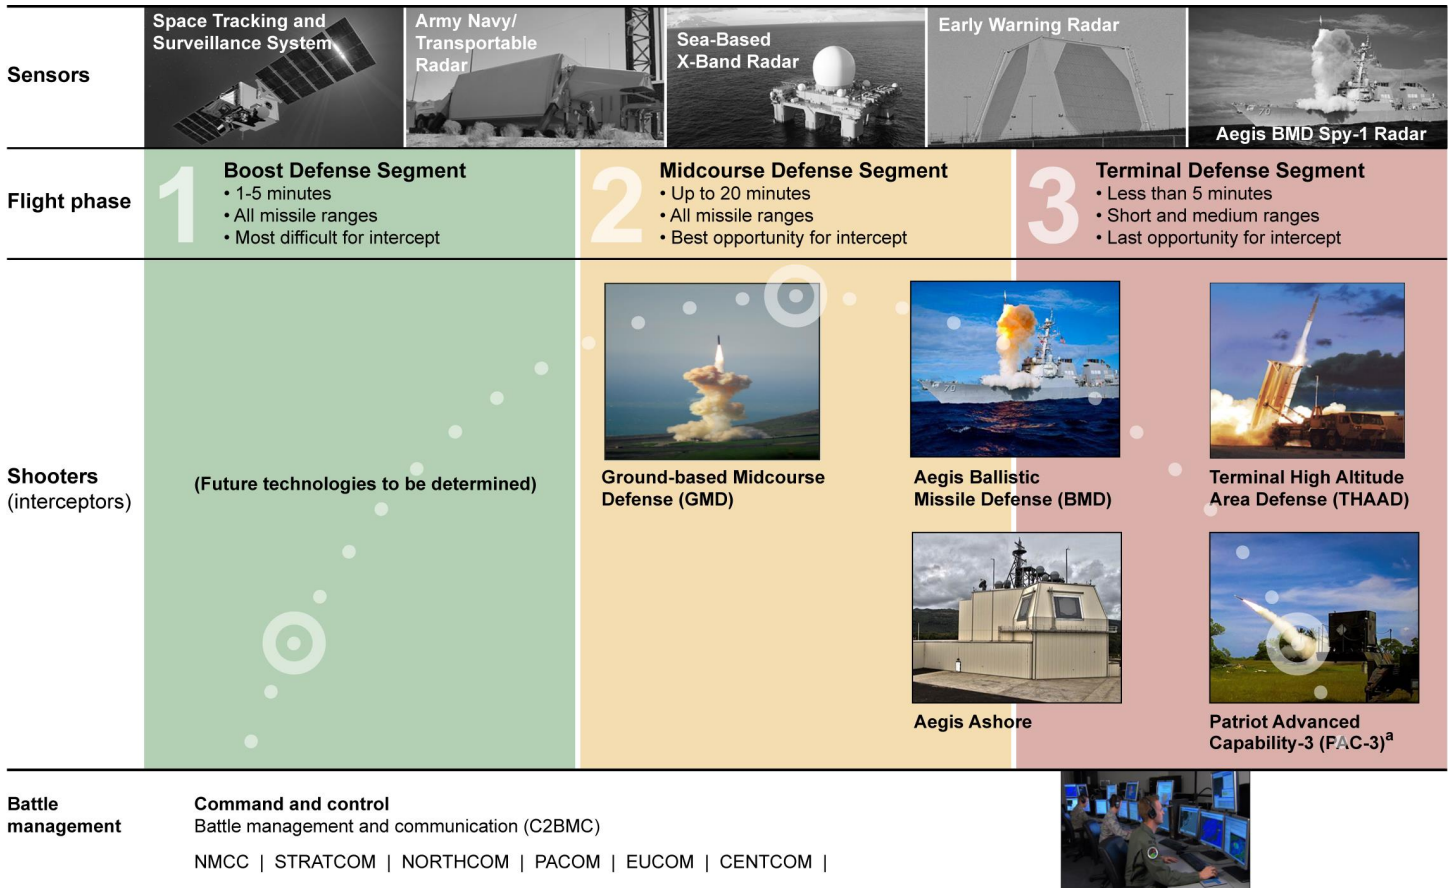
Sensors

Space Tracking and Surveillance System

Army Navy/ Transportable Radar

Sea-Based X-Band Radar

Early Warning Radar

Aegis BMD Spy-1 Radar

Flight phase

1 Boost Defense Segment
• 1-5 minutes
• All missile ranges
• Most difficult for intercept

2 Midcourse Defense Segment
• Up to 20 minutes
• All missile ranges
• Best opportunity for intercept

3 Terminal Defense Segment
• Less than 5 minutes
• Short and medium ranges
• Last opportunity for intercept

Shooters (interceptors)

(Future technologies to be determined)

Ground-based Midcourse Defense (GMD)

Aegis Ballistic Missile Defense (BMD)

Terminal High Altitude Area Defense (THAAD)

Aegis Ashore

Patriot Advanced Capability-3 (PAC-3)$^a$

Battle management

Command and control
Battle management and communication (C2BMC)

NMCC | STRATCOM | NORTHCOM | PACOM | EUCOM | CENTCOM |